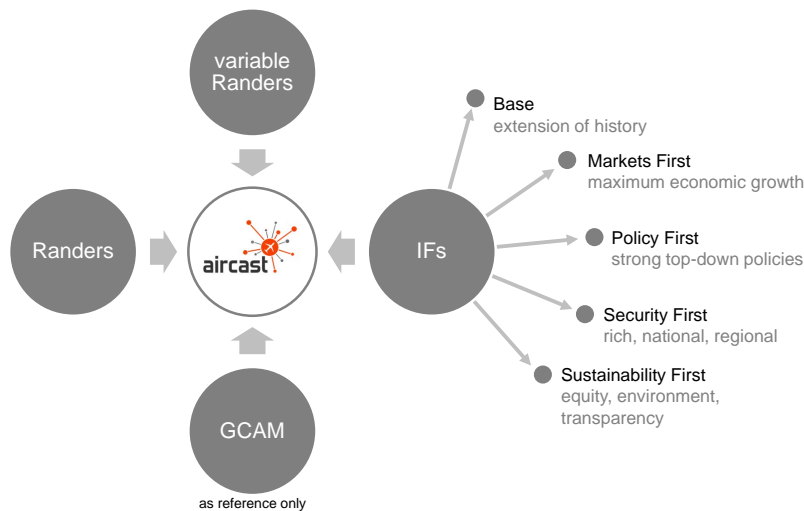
variable Randers

Randers

aircast

IFs

GCAM

as reference only

Base
extension of history

Markets First
maximum economic growth

Policy First
strong top-down policies

Security First
rich, national, regional

Sustainability First
equity, environment, transparency